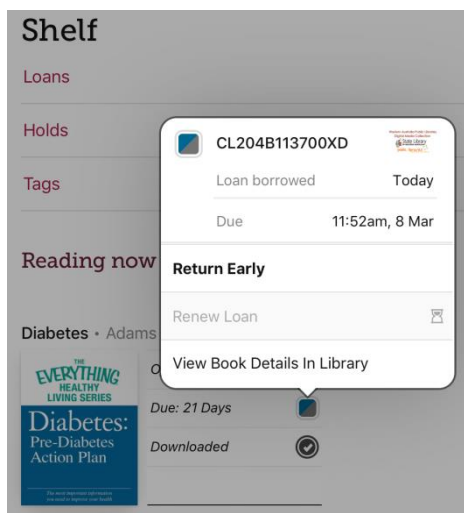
Shelf

Loans

Holds

Tags

Reading now

Diabetes • Adams

THE EVERYTHING HEALTHY LIVING SERIES

Diabetes: Pre-Diabetes Action Plan

O

Due: 21 Days

Downloaded

CL204B113700XD

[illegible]

Loan borrowed

Today

Due

11:52am, 8 Mar

Return Early

Renew Loan

View Book Details In Library